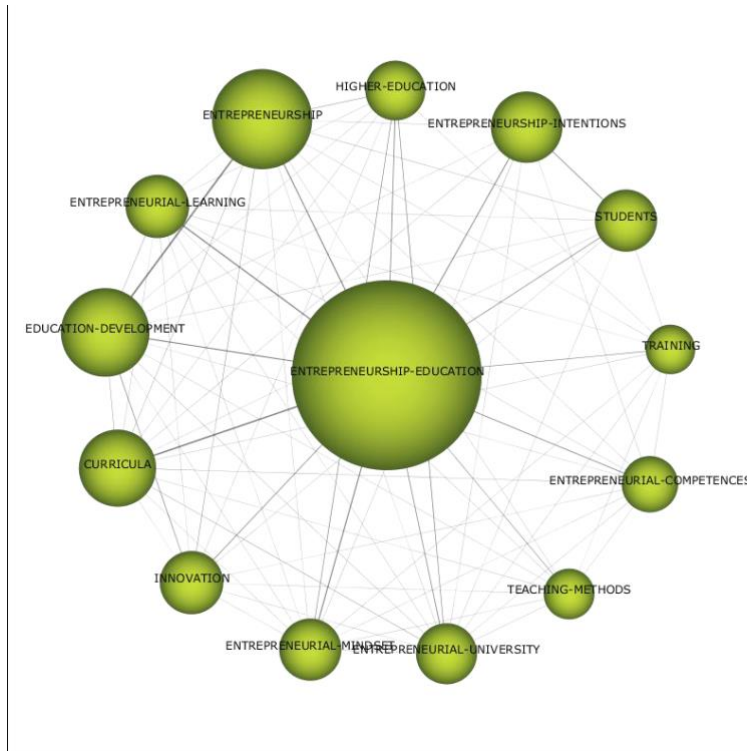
HIGHER-EDUCATION
ENTREPRENEURSHIP
ENTREPRENEURSHIP-INTENTIONS
ENTREPRENEURIAL-LEARNING
STUDENTS
EDUCATION-DEVELOPMENT
TRAINING
ENTREPRENEURSHIP-EDUCATION
CURRICULA
ENTREPRENEURIAL-COMPETENCES
INNOVATION
TEACHING-METHODS
ENTREPRENEURIAL-MINDSET
ENTREPRENEURIAL-UNIVERSITY